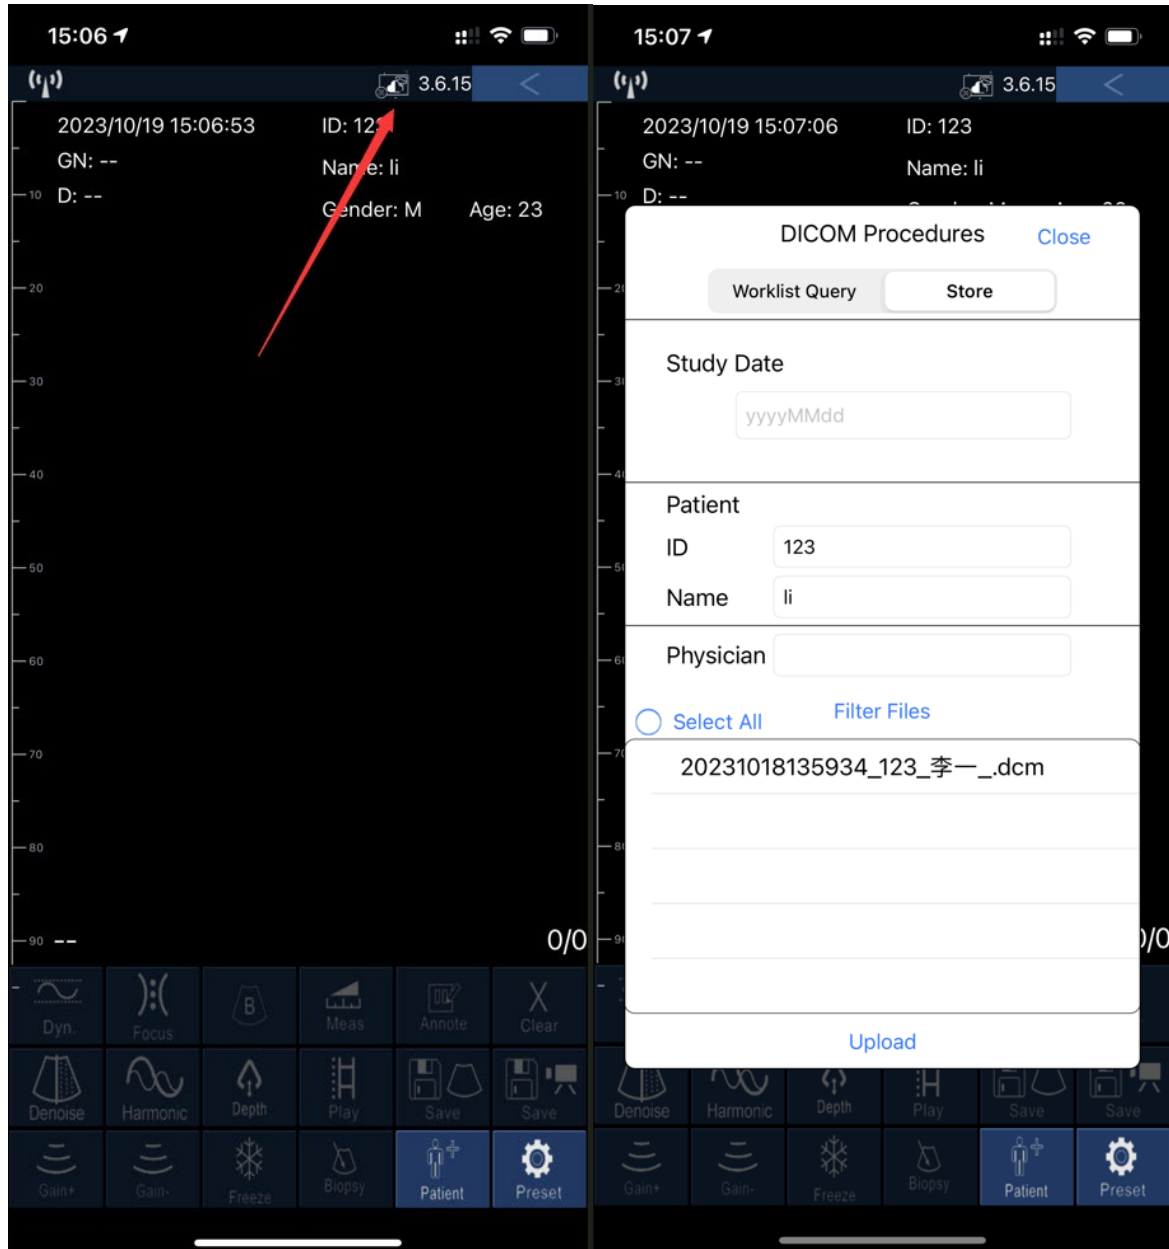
15:06

3.6.15

2023/10/19 15:06:53
ID: 12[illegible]
GN: --
Na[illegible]e: li
D: --
G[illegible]nder: M
Age: 23

10
20
30
40
50
60
70
80
90 --
0/0

Dyn.
Focus
B
Meas
Annote
Clear
Denoise
Harmonic
Depth
Play
Save
Save
Gain+
Gain-
Freeze
Biopsy
Patient
Preset

15:07

3.6.15

2023/10/19 15:07:06
ID: 123
GN: --
Name: li
D: --

DICOM Procedures
Close
Worklist Query
Store
Study Date
yyyyMMdd
Patient
ID
123
Name
li
Physician
Select All
Filter Files
20231018135934_123_李一_.dcm
Upload

Denoise
Harmonic
Depth
Play
Save
Save
Gain+
Gain-
Freeze
Biopsy
Patient
Preset